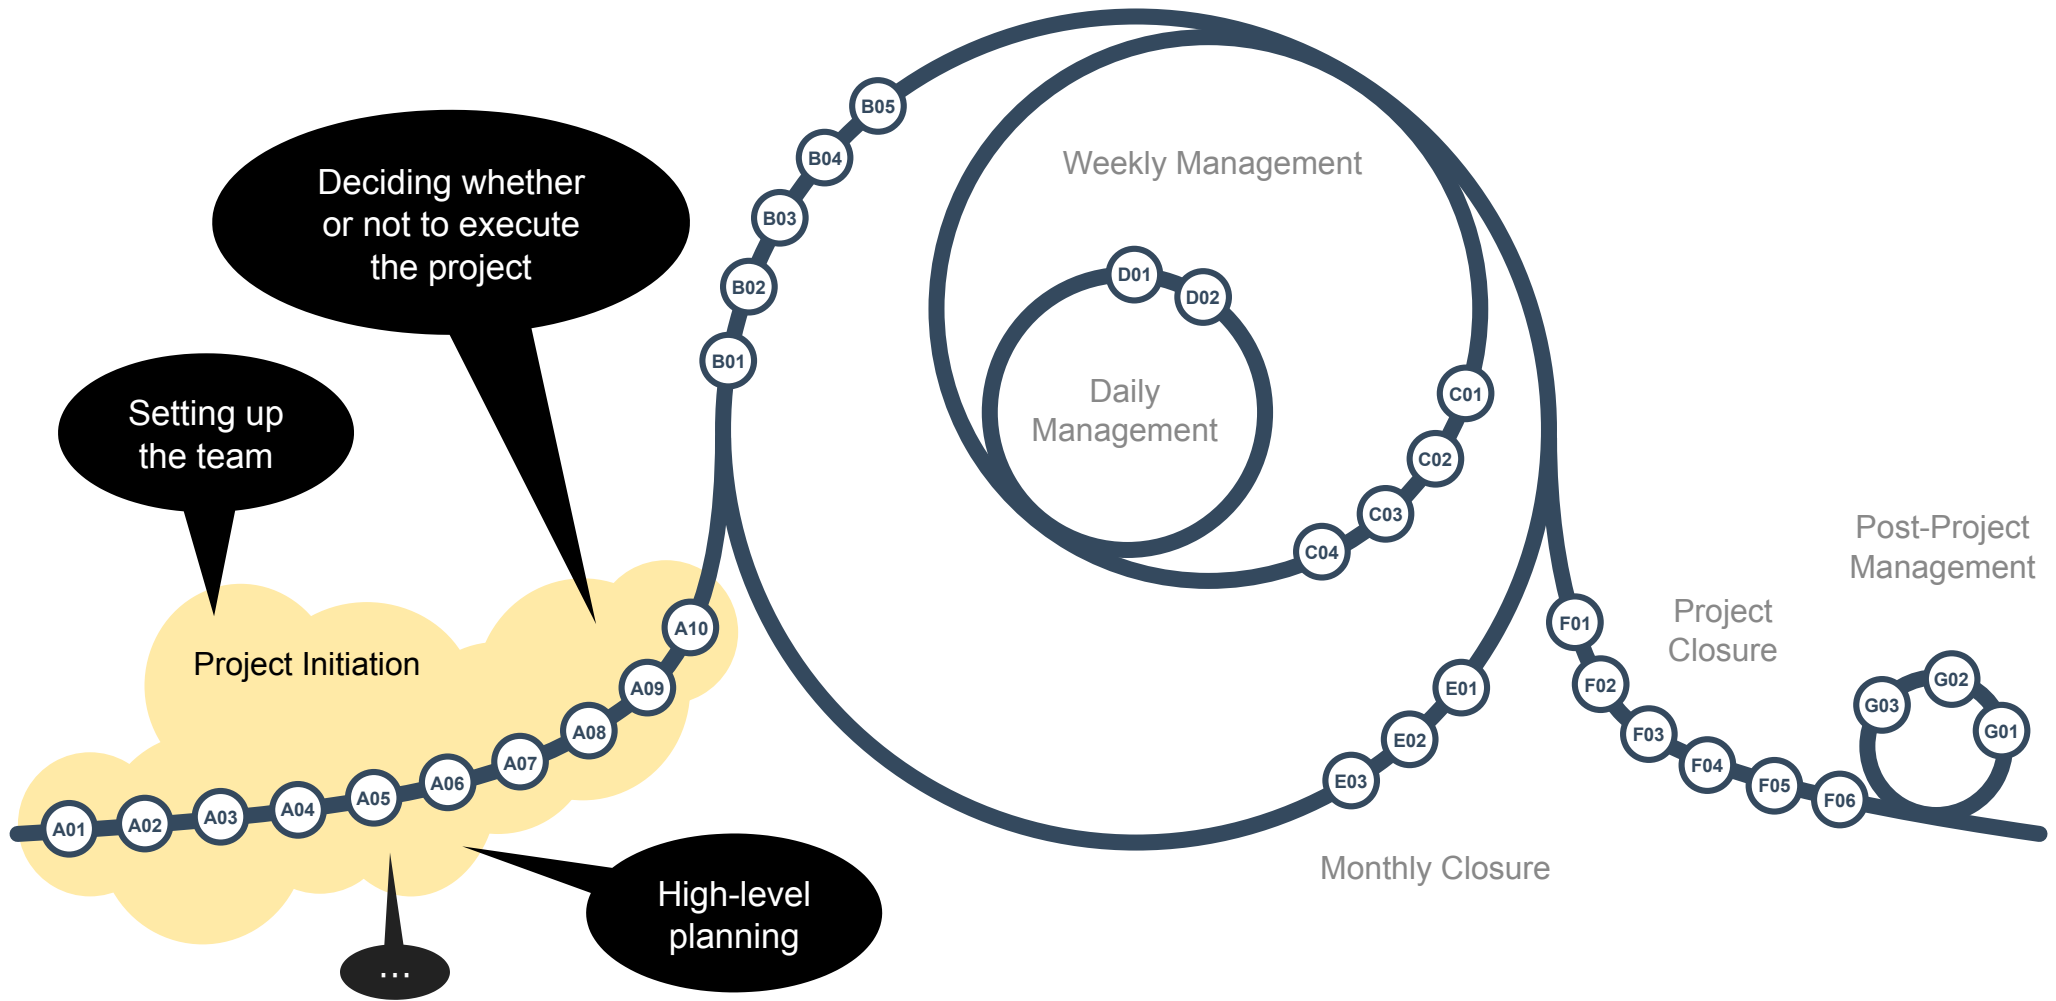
Deciding whether or not to execute the project

Setting up the team

Project Initiation

High-level planning

...

A01 A02 A03 A04 A05 A06 A07 A08 A09 A10

B01 B02 B03 B04 B05

Weekly Management

Daily Management

D01 D02

C01 C02 C03 C04

E01 E02 E03

Monthly Closure

F01 F02 F03 F04 F05 F06

Project Closure

Post-Project Management

G01 G02 G03